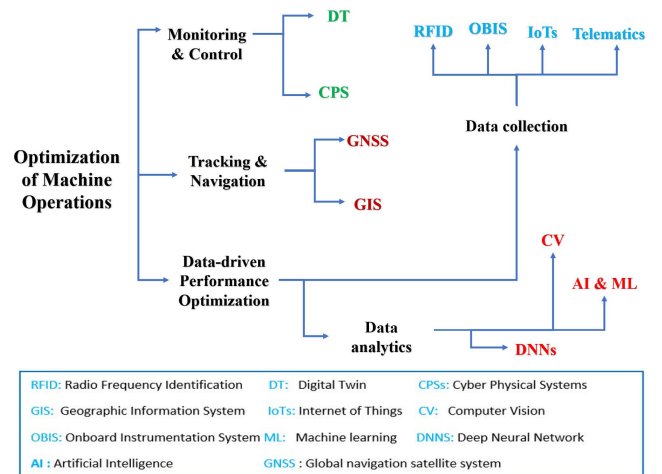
Optimization of Machine Operations

Monitoring & Control

DT

CPS

Tracking & Navigation

GNSS

GIS

Data-driven Performance Optimization

RFID OBIS IoTs Telematics

Data collection

CV

AI & ML

Data analytics

DNNs

RFID: Radio Frequency Identification DT: Digital Twin CPSs: Cyber Physical Systems

GIS: Geographic Information System IoTs: Internet of Things CV: Computer Vision

OBIS: Onboard Instrumentation System ML: Machine learning DNNS: Deep Neural Network

AI : Artificial Intelligence GNSS : Global navigation satellite system